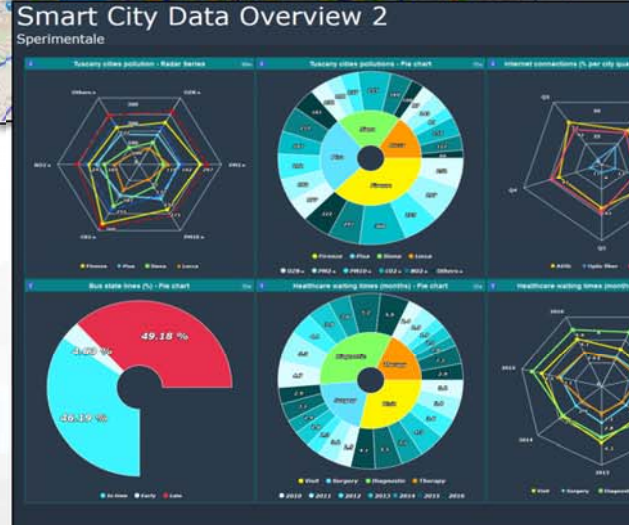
Smart City Data Overview 2
Sperimentale

Tuscany cities pollution - Radar Series

Firenze Pisa Siena Lucca

Tuscany cities pollutions - Pie chart

Siena Pisa Lucca Firenze

Firenze Pisa Siena Lucca

O3 PM2.5 PM10 CO2 NO2 Others

Internet connections (% per city qua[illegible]

Q1 Q3 Q4

ADSL Optic fiber

Bus state lines (%) - Pie chart

49.18 %

4.63 %

46.19 %

In time Early Late

Healthcare waiting times (months) - Pie chart

Diagnostic Therapy Surgery Visit

Visit Surgery Diagnostic Therapy

2010 2011 2012 2013 2014 2015 2016

Healthcare waiting times (mon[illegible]

2016 2015 2014 2013

Visit Surgery Diagnost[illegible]